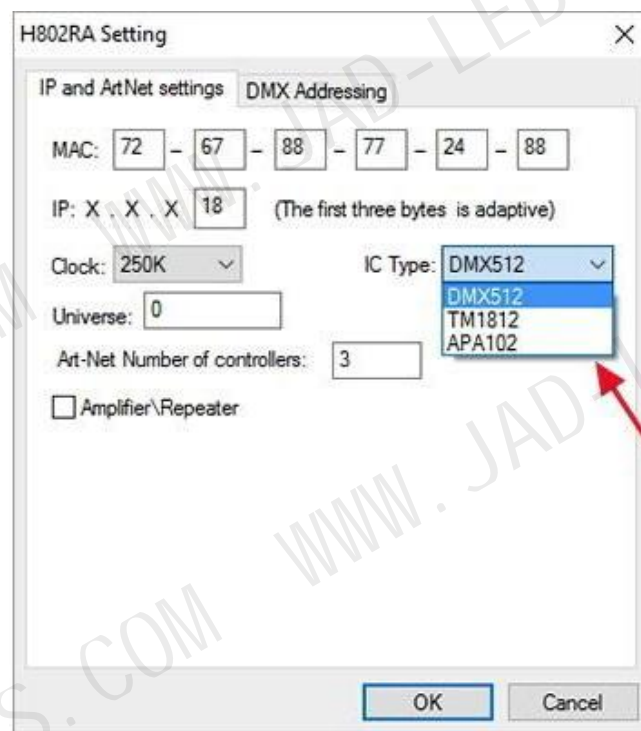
H802RA Setting

×

IP and ArtNet settings | DMX Addressing

MAC: 72 – 67 – 88 – 77 – 24 – 88

IP: X . X . X 18 (The first three bytes is adaptive)

Clock: 250K

IC Type: DMX512

DMX512
TM1812
APA102

Universe: 0

Art-Net Number of controllers: 3

Amplifier\Repeater

OK

Cancel

WWW.JAD-LED
WWW.JAD-
WWW.JAD-
S.COM